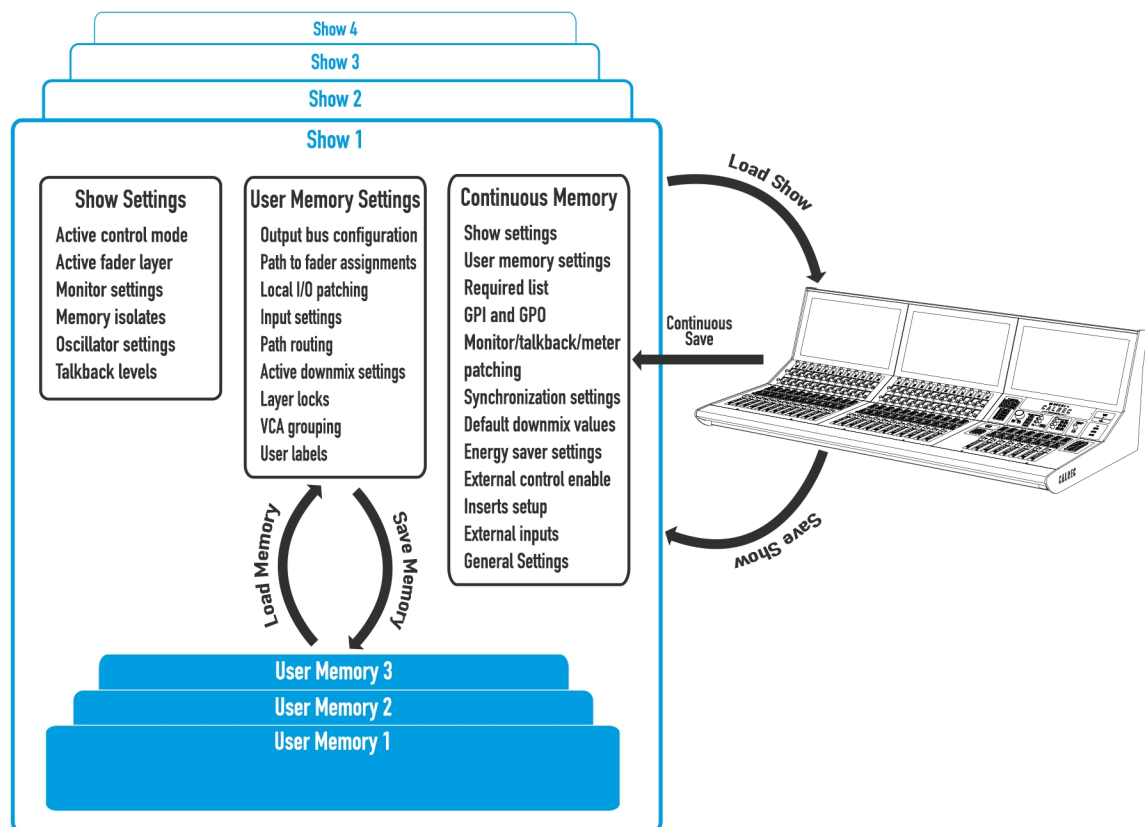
Show 4
Show 3
Show 2
Show 1

Show Settings
Active control mode
Active fader layer
Monitor settings
Memory isolates
Oscillator settings
Talkback levels

User Memory Settings
Output bus configuration
Path to fader assignments
Local I/O patching
Input settings
Path routing
Active downmix settings
Layer locks
VCA grouping
User labels

Continuous Memory
Show settings
User memory settings
Required list
GPI and GPO
Monitor/talkback/meter patching
Synchronization settings
Default downmix values
Energy saver settings
External control enable
Inserts setup
External inputs
General Settings

Load Show
Continuous Save
Save Show

Load Memory
Save Memory

User Memory 3
User Memory 2
User Memory 1